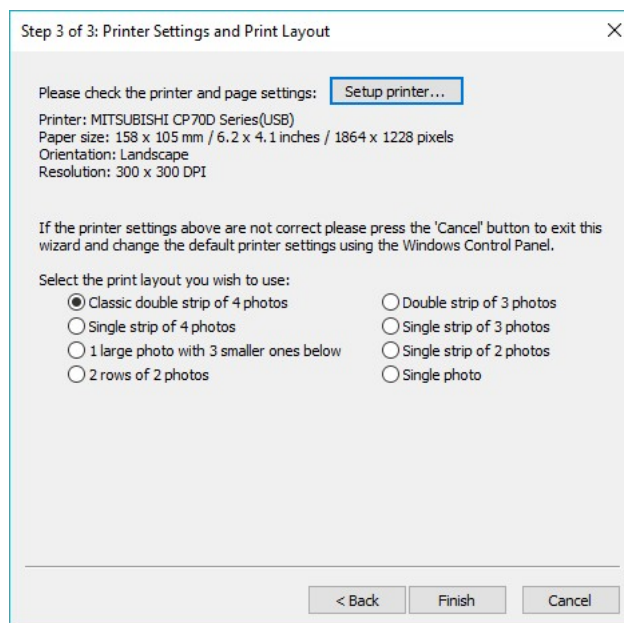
Step 3 of 3: Printer Settings and Print Layout

Please check the printer and page settings: Setup printer...

Printer: MITSUBISHI CP70D Series(USB)
Paper size: 158 x 105 mm / 6.2 x 4.1 inches / 1864 x 1228 pixels
Orientation: Landscape
Resolution: 300 x 300 DPI

If the printer settings above are not correct please press the 'Cancel' button to exit this wizard and change the default printer settings using the Windows Control Panel.

Select the print layout you wish to use:
Classic double strip of 4 photos
Single strip of 4 photos
1 large photo with 3 smaller ones below
2 rows of 2 photos
Double strip of 3 photos
Single strip of 3 photos
Single strip of 2 photos
Single photo

< Back
Finish
Cancel